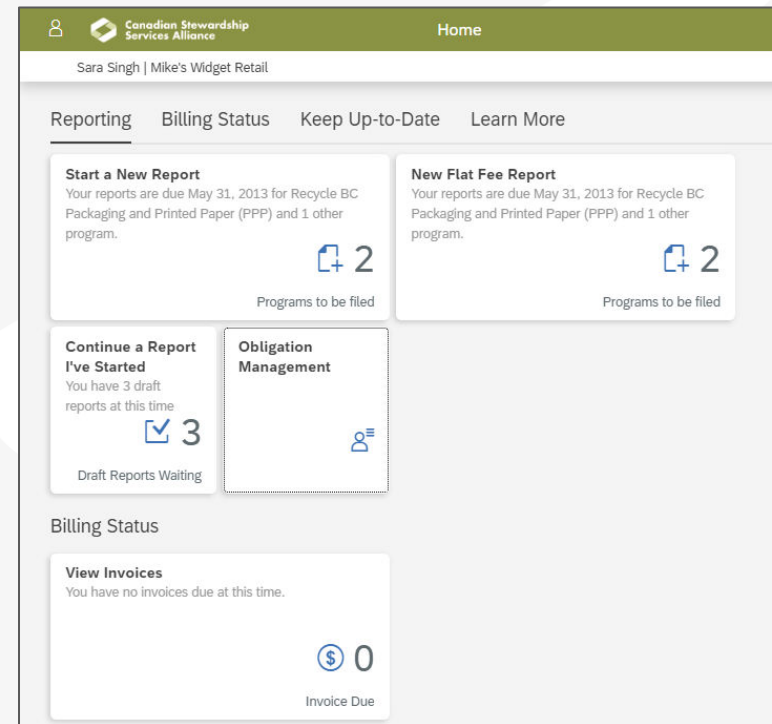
Canadian Stewardship Services Alliance

Home

Sara Singh | Mike's Widget Retail

Reporting Billing Status Keep Up-to-Date Learn More

Start a New Report
Your reports are due May 31, 2013 for Recycle BC Packaging and Printed Paper (PPP) and 1 other program.
2
Programs to be filed

New Flat Fee Report
Your reports are due May 31, 2013 for Recycle BC Packaging and Printed Paper (PPP) and 1 other program.
2
Programs to be filed

Continue a Report I've Started
You have 3 draft reports at this time
3
Draft Reports Waiting

Obligation Management

Billing Status

View Invoices
You have no invoices due at this time.
0
Invoice Due